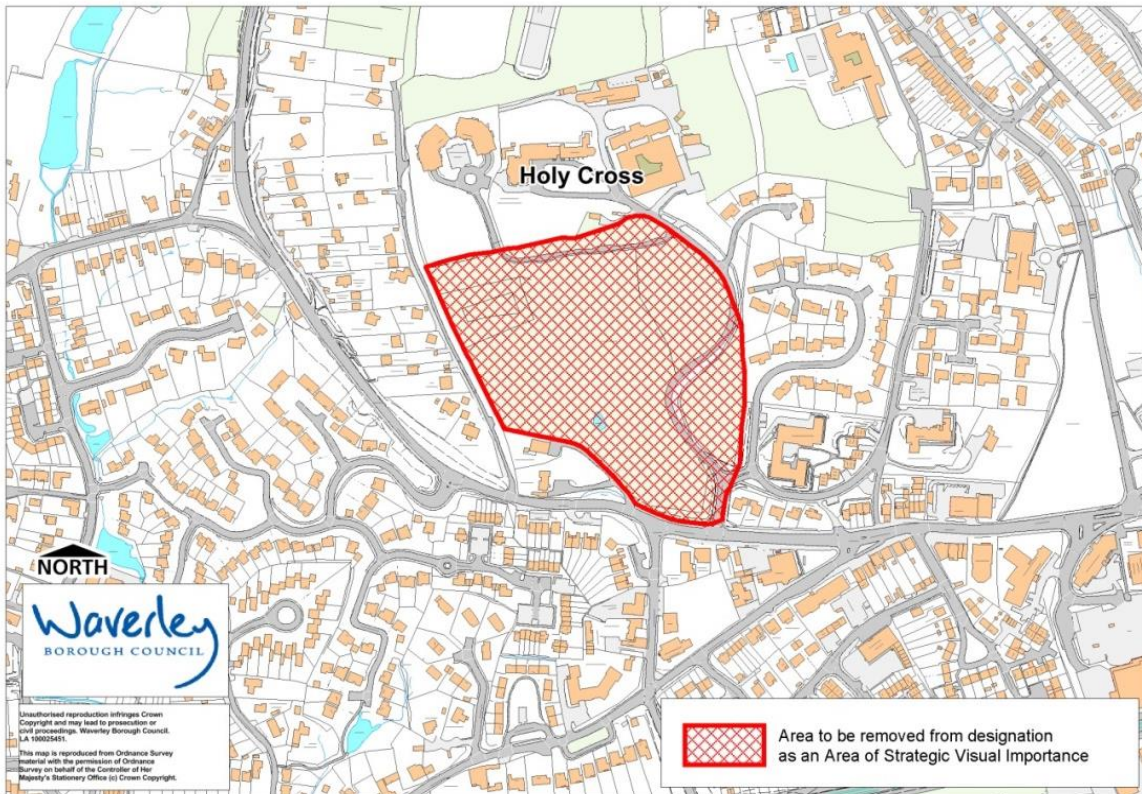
Holy Cross

NORTH

Waverley
BOROUGH COUNCIL

Unauthorised reproduction infringes Crown Copyright and may lead to prosecution or civil proceedings. Waverley Borough Council. LA 100025451.

This map is reproduced from Ordnance Survey material with the permission of Ordnance Survey on behalf of the Controller of Her Majesty's Stationery Office (c) Crown Copyright.

Area to be removed from designation as an Area of Strategic Visual Importance